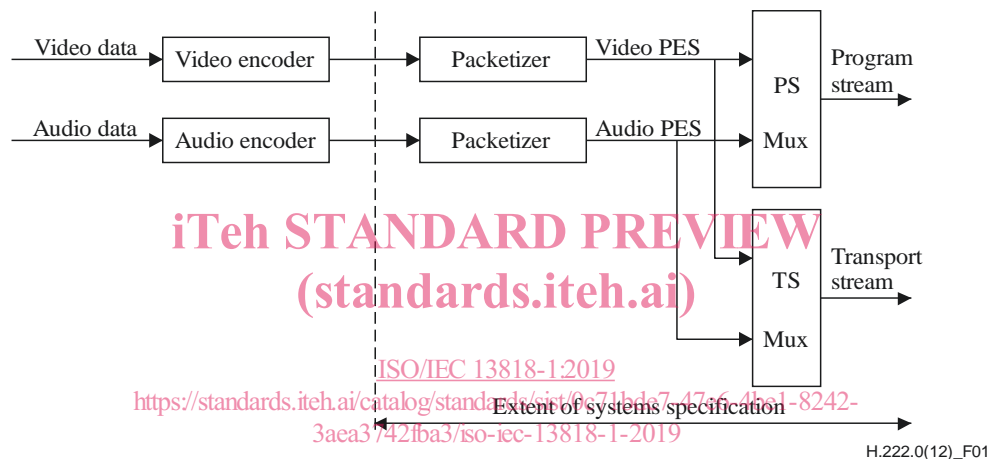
Video data
Video encoder
Packetizer
Video PES
PS
Mux
Program stream
Audio data
Audio encoder
Packetizer
Audio PES
TS
Mux
Transport stream

iTeh STANDARD PREVIEW
(standards.iteh.ai)
ISO/IEC 13818-1:2019
https://standards.iteh.ai/catalog/standards/sist/0c71bde7-47e6-4be1-8242-3aea3742fba3/iso-iec-13818-1-2019

Extent of systems specification

H.222.0(12)_F01